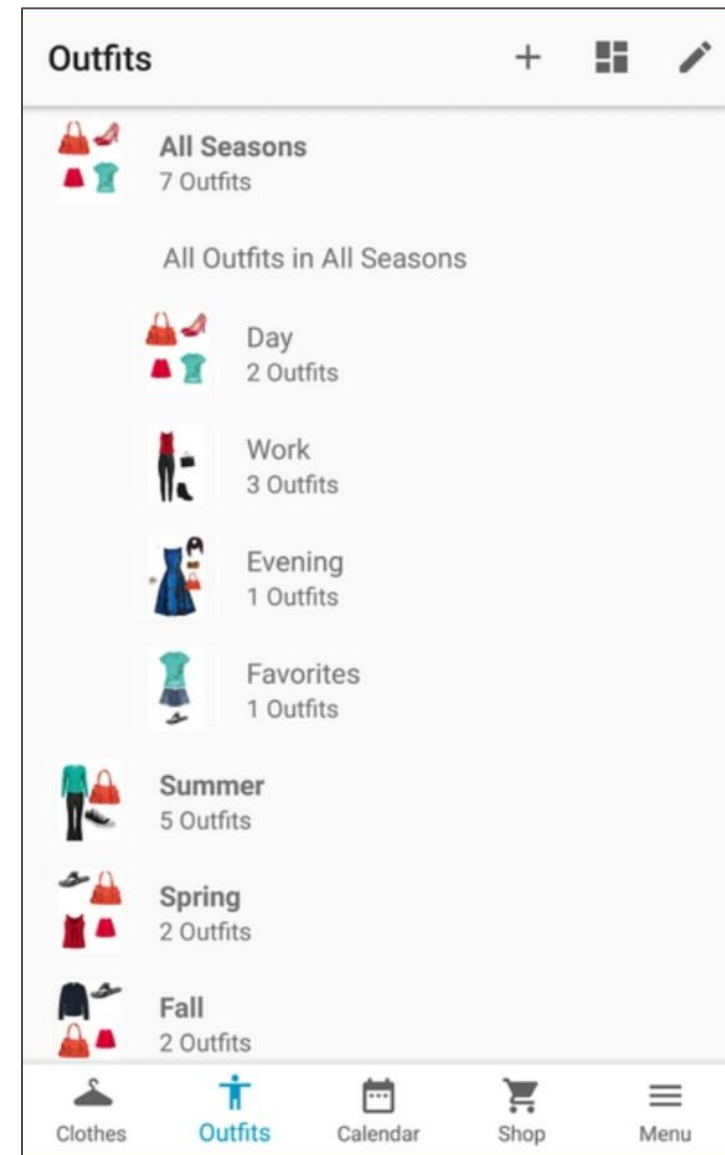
Outfits

+

All Seasons
7 Outfits

All Outfits in All Seasons

Day
2 Outfits

Work
3 Outfits

Evening
1 Outfits

Favorites
1 Outfits

Summer
5 Outfits

Spring
2 Outfits

Fall
2 Outfits

Clothes
Outfits
Calendar
Shop
Menu